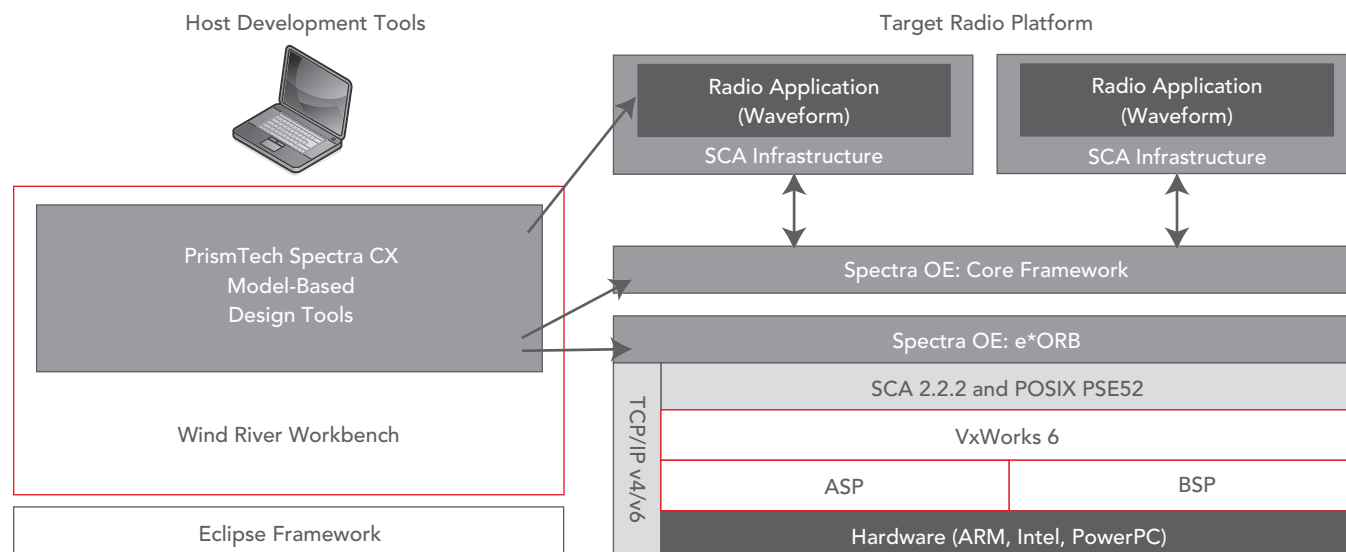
Host Development Tools

Target Radio Platform

Radio Application (Waveform)

SCA Infrastructure

Radio Application (Waveform)

SCA Infrastructure

PrismTech Spectra CX Model-Based Design Tools

Spectra OE: Core Framework

Spectra OE: e*ORB

TCP/IP v4/v6

SCA 2.2.2 and POSIX PSE52

Wind River Workbench

VxWorks 6

ASP

BSP

Eclipse Framework

Hardware (ARM, Intel, PowerPC)